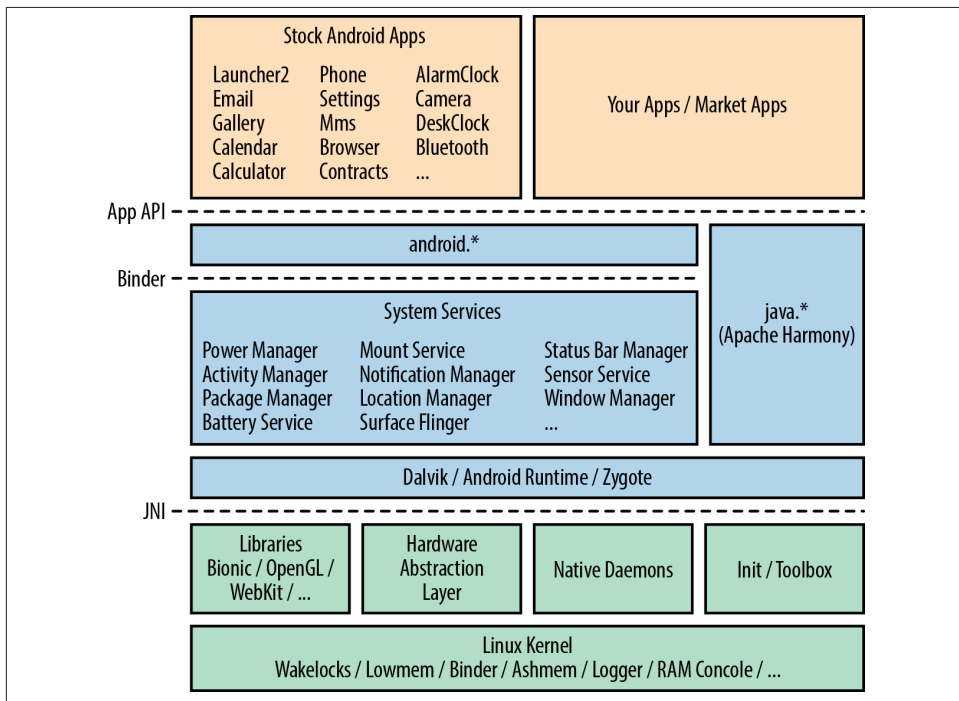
Stock Android Apps

Launcher2
Email
Gallery
Calendar
Calculator

Phone
Settings
Mms
Browser
Contracts

AlarmClock
Camera
DeskClock
Bluetooth
...

Your Apps / Market Apps

App API

android.*

Binder

System Services

Power Manager
Activity Manager
Package Manager
Battery Service

Mount Service
Notification Manager
Location Manager
Surface Flinger

Status Bar Manager
Sensor Service
Window Manager
...

java.*
(Apache Harmony)

Dalvik / Android Runtime / Zygote

JNI

Libraries
Bionic / OpenGL /
WebKit / ...

Hardware
Abstraction
Layer

Native Daemons

Init / Toolbox

Linux Kernel
Wakelocks / Lowmem / Binder / Ashmem / Logger / RAM Concole / ...